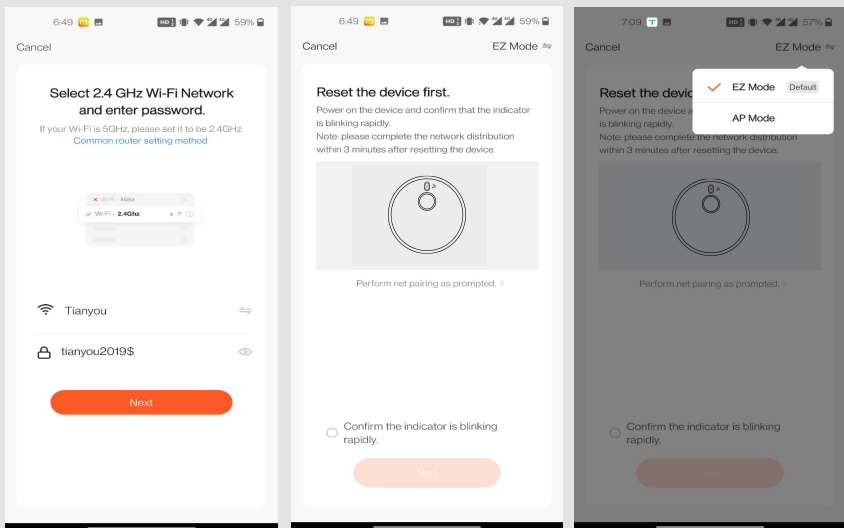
6:49 HD 59%

Cancel

Select 2.4 GHz Wi-Fi Network and enter password.

If your Wi-Fi is 5GHz, please set it to be 2.4GHz.
Common router setting method

Wi-Fi - 5Ghz
Wi-Fi - 2.4Ghz

Tianyou

tianyou2019$

Next

6:49 HD 59%

Cancel EZ Mode

Reset the device first.

Power on the device and confirm that the indicator is blinking rapidly.
Note: please complete the network distribution within 3 minutes after resetting the device.

Perform net pairing as prompted. >

Confirm the indicator is blinking rapidly.

Next

7:09 HD 57%

Cancel EZ Mode

EZ Mode Default

AP Mode

Reset the devic

Power on the device a is blinking rapidly.
Note: please complete the network distribution within 3 minutes after resetting the device.

Perform net pairing as prompted. >

Confirm the indicator is blinking rapidly.

Next